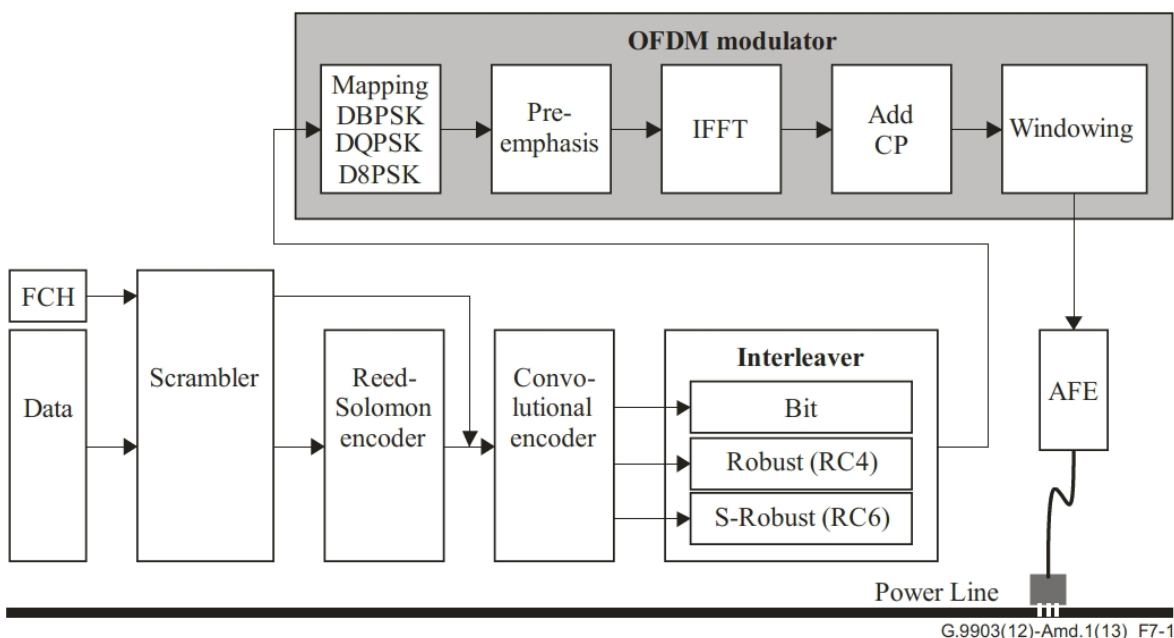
OFDM modulator

Mapping DBPSK DQPSK D8PSK

Preemphasis

IFFT

Add CP

Windowing

FCH

Data

Scrambler

Reed-Solomon encoder

Convolutional encoder

Interleaver

Bit

Robust (RC4)

S-Robust (RC6)

AFE

Power Line

G.9903(12)-Amd.1(13)_F7-1